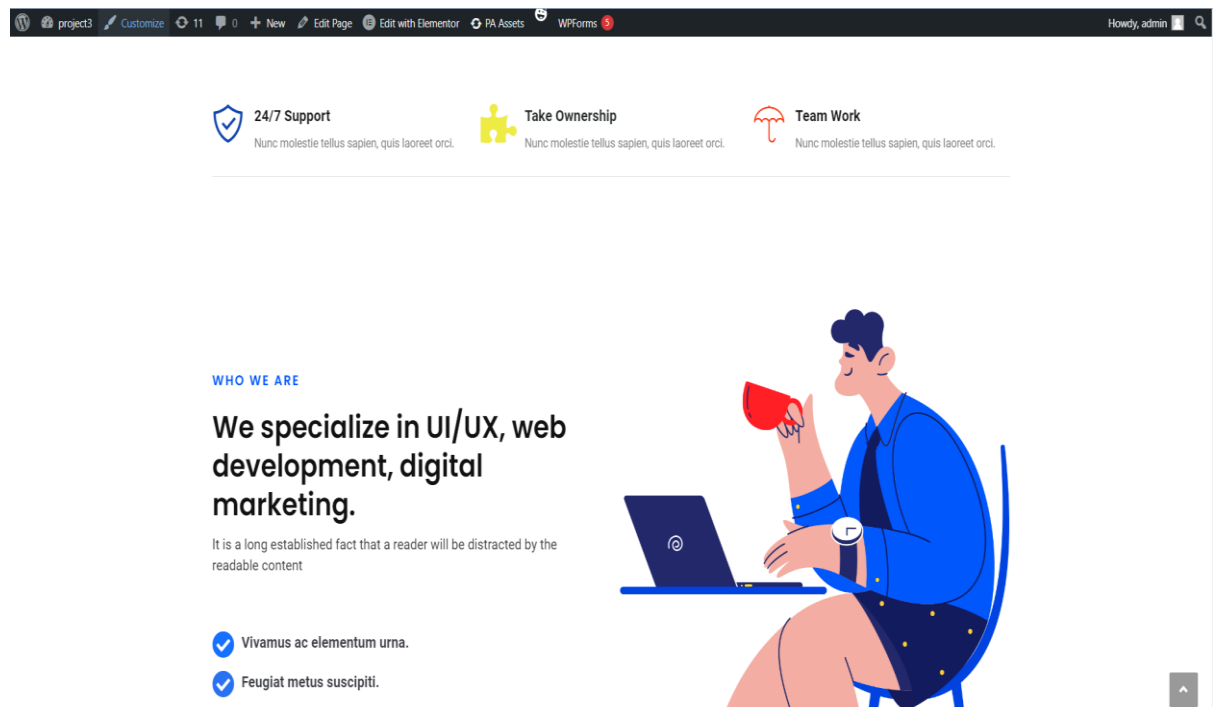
project3 Customize 11 0 New Edit Page Edit with Elementor PA Assets WPForms 5 Howdy, admin

24/7 Support
Nunc molestie tellus sapien, quis laoreet orci.

Take Ownership
Nunc molestie tellus sapien, quis laoreet orci.

Team Work
Nunc molestie tellus sapien, quis laoreet orci.

WHO WE ARE

We specialize in UI/UX, web development, digital marketing.

It is a long established fact that a reader will be distracted by the readable content

Vivamus ac elementum urna.

Feugiat metus suscipiti.